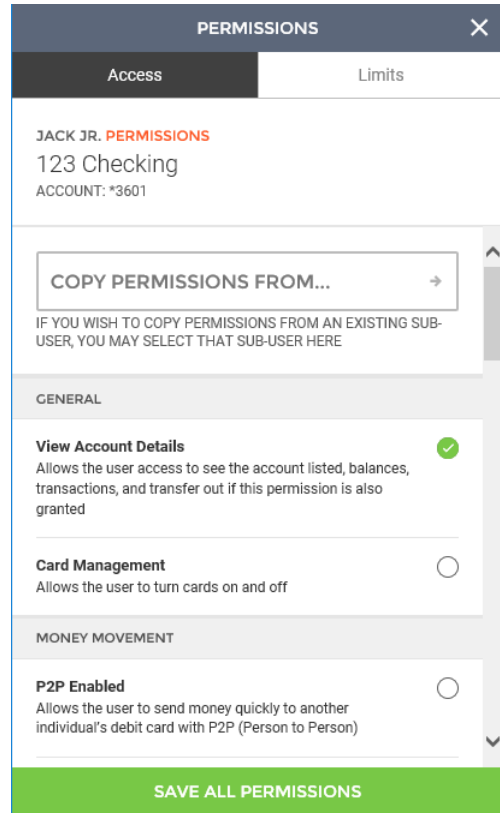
PERMISSIONS ✕

Access | Limits

JACK JR. PERMISSIONS
123 Checking
ACCOUNT: *3601

COPY PERMISSIONS FROM... →

IF YOU WISH TO COPY PERMISSIONS FROM AN EXISTING SUB-USER, YOU MAY SELECT THAT SUB-USER HERE

GENERAL

View Account Details
Allows the user access to see the account listed, balances, transactions, and transfer out if this permission is also granted

Card Management
Allows the user to turn cards on and off

MONEY MOVEMENT

P2P Enabled
Allows the user to send money quickly to another individual's debit card with P2P (Person to Person)

SAVE ALL PERMISSIONS